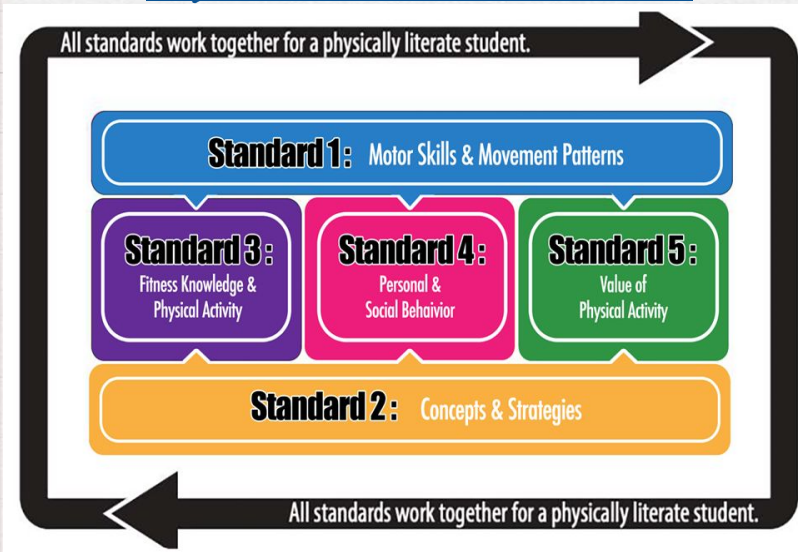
All standards work together for a physically literate student.

Standard 1: Motor Skills & Movement Patterns

Standard 3: Fitness Knowledge & Physical Activity

Standard 4: Personal & Social Behavior

Standard 5: Value of Physical Activity

Standard 2: Concepts & Strategies

All standards work together for a physically literate student.